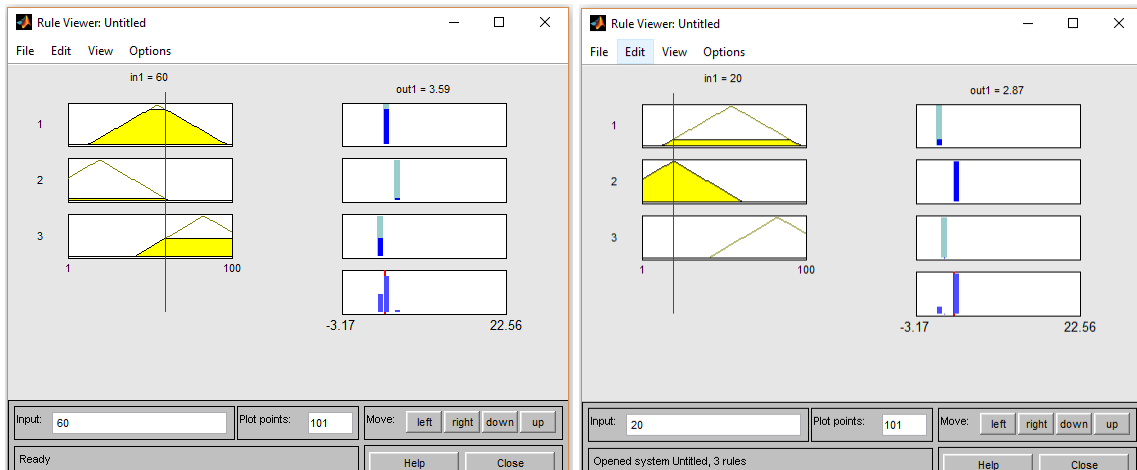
Rule Viewer: Untitled

File Edit View Options

in1 = 60

out1 = 3.59

1

2

3

1

100

-3.17

22.56

Input: 60

Plot points: 101

Move: left right down up

Ready

Help Close

Rule Viewer: Untitled

File Edit View Options

in1 = 20

out1 = 2.87

1

2

3

1

100

-3.17

22.56

Input: 20

Plot points: 101

Move: left right down up

Opened system Untitled, 3 rules

Help Close